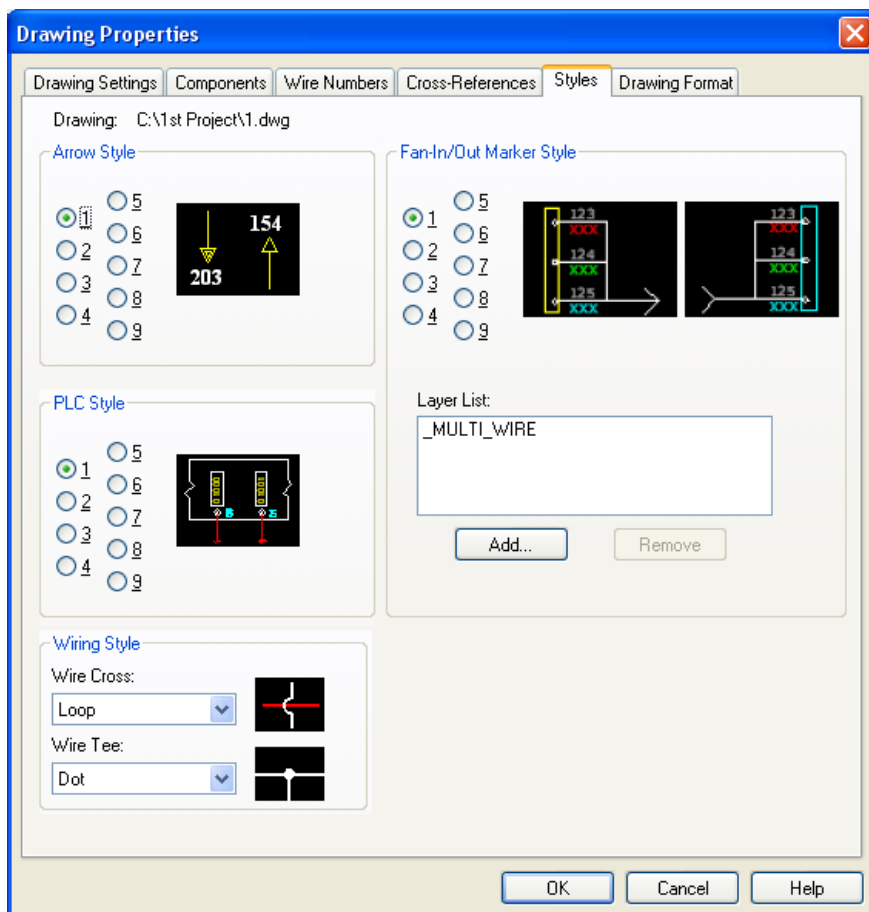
Drawing Properties

Drawing Settings | Components | Wire Numbers | Cross-References | Styles | Drawing Format

Drawing: C:\1st Project\1.dwg

Arrow Style

1 5
2 6
3 7
4 8
9

154
203

Fan-In/Out Marker Style

1 5
2 6
3 7
4 8
9

123
XXX
124
XXX
125
XXX

123
XXX
124
XXX
125
XXX

PLC Style

1 5
2 6
3 7
4 8
9

Layer List:

_MULTI_WIRE

Add...
Remove

Wiring Style

Wire Cross:
Loop

Wire Tee:
Dot

OK
Cancel
Help